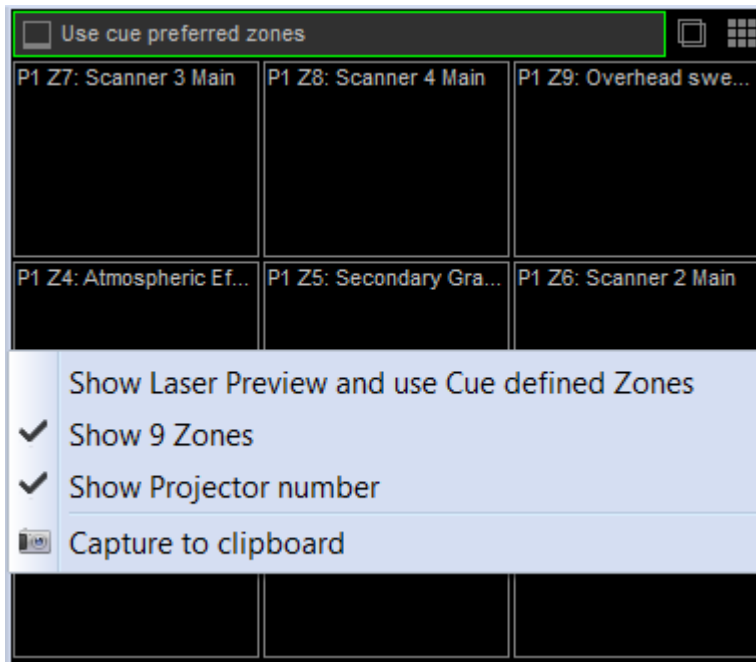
Use cue preferred zones

P1 Z7: Scanner 3 Main
P1 Z8: Scanner 4 Main
P1 Z9: Overhead swe...
P1 Z4: Atmospheric Ef...
P1 Z5: Secondary Gra...
P1 Z6: Scanner 2 Main

Show Laser Preview and use Cue defined Zones
✔ Show 9 Zones
✔ Show Projector number
Capture to clipboard